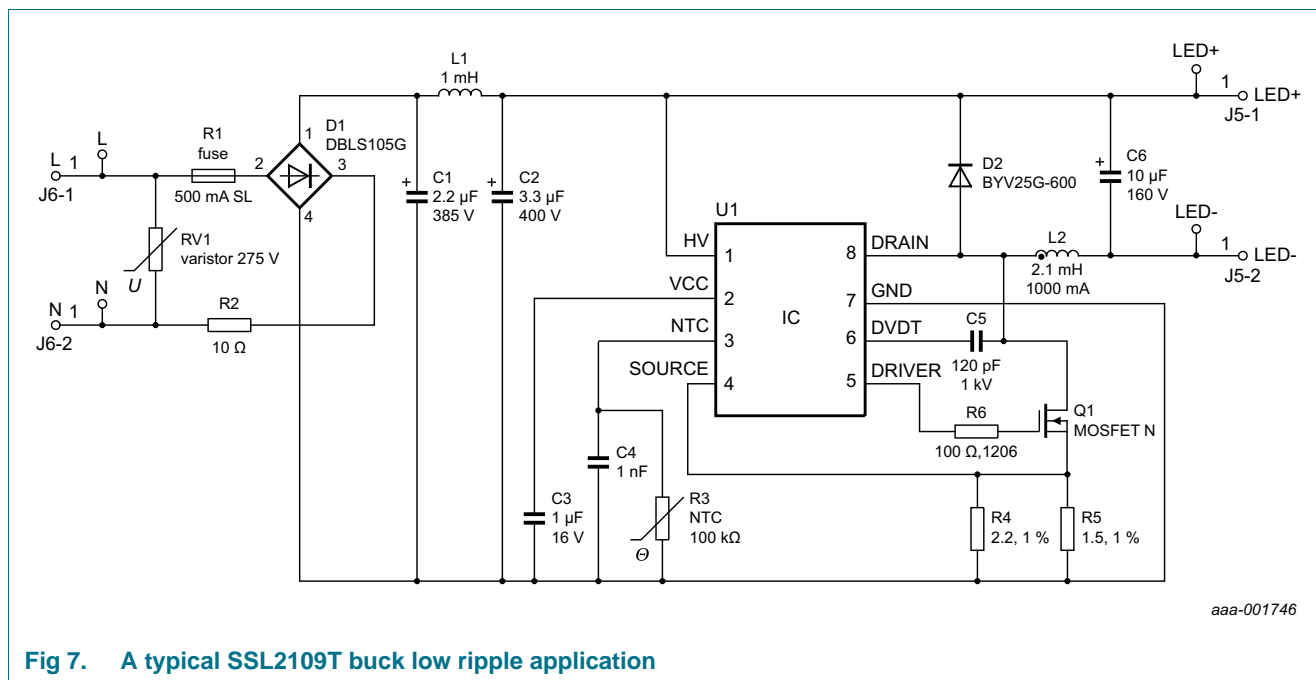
L1
1 mH

LED+
1 LED+
J5-1

L 1
J6-1
L
R1
fuse
500 mA SL
2
D1
DBLS105G
1
3
4

C1
2.2 µF
385 V

C2
3.3 µF
400 V

D2
BYV25G-600

C6
10 µF
160 V

LED-
1 LED-
J5-2

RV1
varistor 275 V
U

N 1
J6-2
N
R2
10 Ω

U1
HV 1
VCC 2
NTC 3
SOURCE 4
IC
8 DRAIN
7 GND
6 DVDT
5 DRIVER

L2
2.1 mH
1000 mA

C5
120 pF
1 kV

R6
100 Ω,1206

Q1
MOSFET N

C4
1 nF

C3
1 µF
16 V

R3
NTC
100 kΩ
Θ

R4
2.2, 1 %

R5
1.5, 1 %

aaa-001746

Fig 7. A typical SSL2109T buck low ripple application